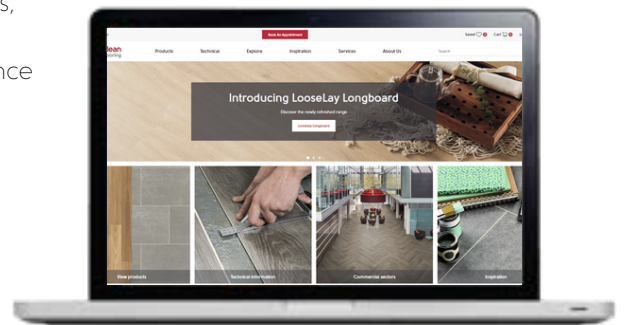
s,

nce

Book An Appointment

Saved Cart

lean ooring

Products Technical Explore Inspiration Services About Us Search

Introducing LooseLay Longboard

Discover the newly refreshed range

Loosely Longboard

View products

Technical information

Commercial sectors

Inspiration